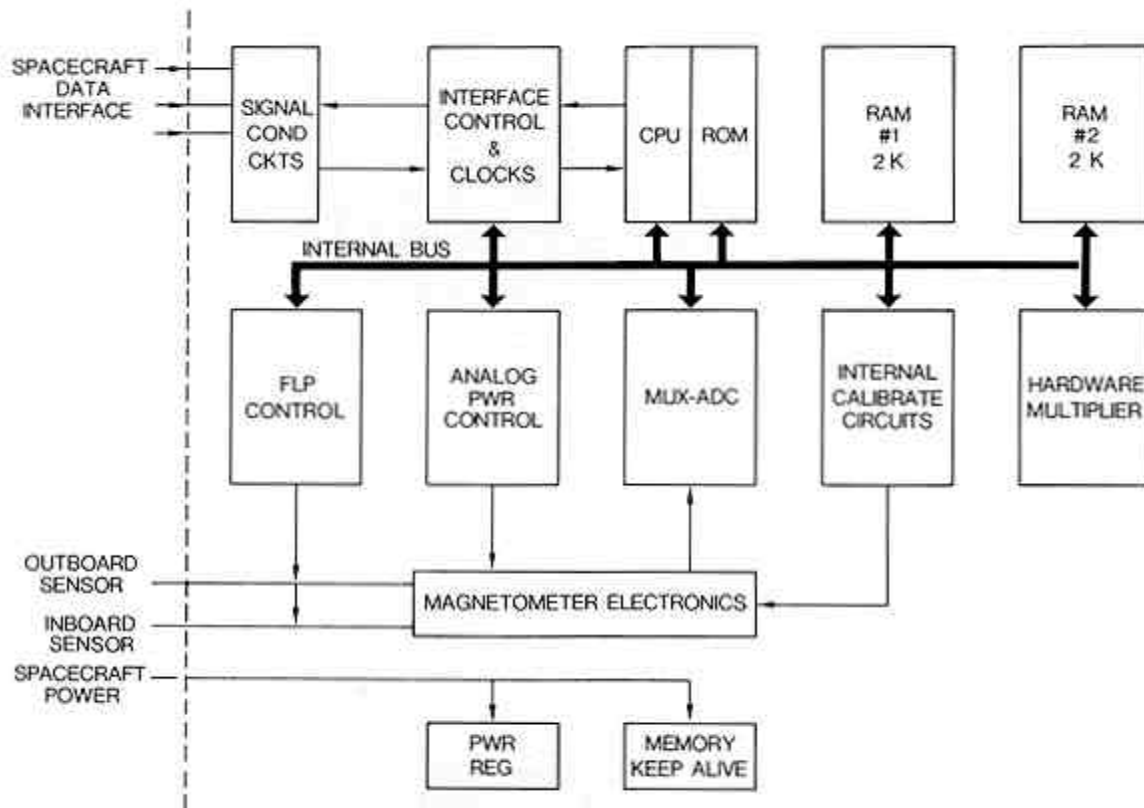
SPACECRAFT DATA INTERFACE

SIGNAL COND CKTS

INTERFACE CONTROL & CLOCKS

CPU

ROM

RAM #1 2 K

RAM #2 2 K

INTERNAL BUS

FLP CONTROL

ANALOG PWR CONTROL

MUX-ADC

INTERNAL CALIBRATE CIRCUITS

HARDWARE MULTIPLIER

OUTBOARD SENSOR

INBOARD SENSOR

MAGNETOMETER ELECTRONICS

SPACECRAFT POWER

PWR REG

MEMORY KEEP ALIVE